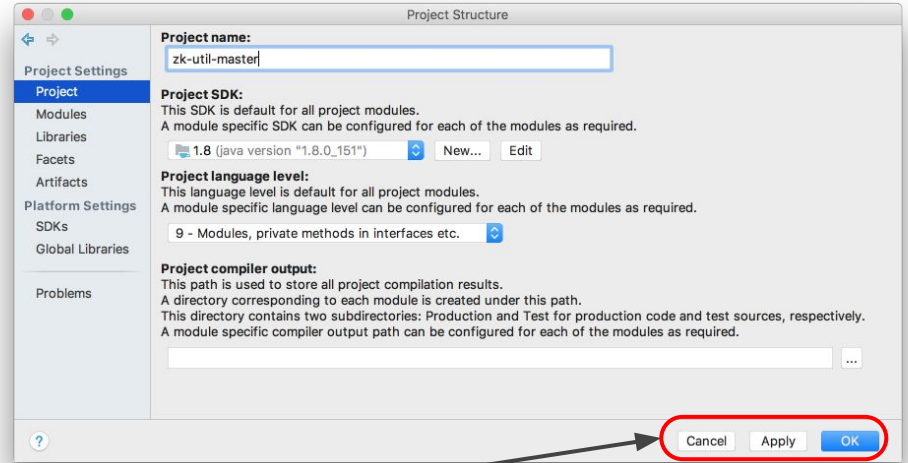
Project Structure

Project Settings
Project
Modules
Libraries
Facets
Artifacts
Platform Settings
SDKs
Global Libraries

Problems

Project name:
zk-util-master

Project SDK:
This SDK is default for all project modules.
A module specific SDK can be configured for each of the modules as required.

1.8 (java version "1.8.0_151") New... Edit

Project language level:
This language level is default for all project modules.
A module specific language level can be configured for each of the modules as required.

9 - Modules, private methods in interfaces etc.

Project compiler output:
This path is used to store all project compilation results.
A directory corresponding to each module is created under this path.
This directory contains two subdirectories: Production and Test for production code and test sources, respectively.
A module specific compiler output path can be configured for each of the modules as required.

...

?

Cancel Apply OK